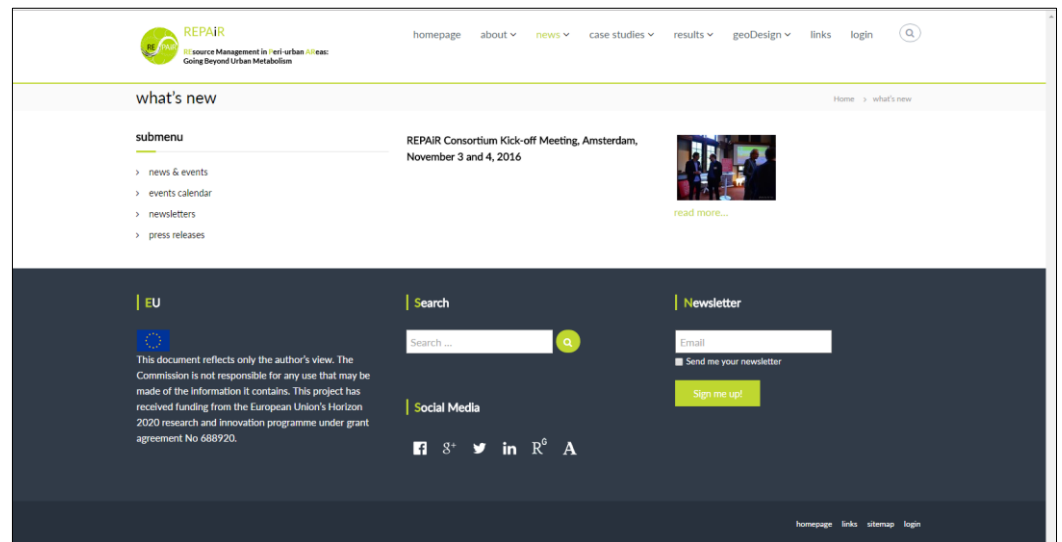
REPAiR
REsource Management in Peri-urban AReas: Going Beyond Urban Metabolism

homepage about news case studies results geoDesign links login

what's new

Home › what's new

submenu

› news & events
› events calendar
› newsletters
› press releases

REPAiR Consortium Kick-off Meeting, Amsterdam, November 3 and 4, 2016

read more...

EU

This document reflects only the author's view. The Commission is not responsible for any use that may be made of the information it contains. This project has received funding from the European Union's Horizon 2020 research and innovation programme under grant agreement No 688920.

Search

Search ...

Social Media

Newsletter

Email

Send me your newsletter

Sign me up!

homepage links sitemap login